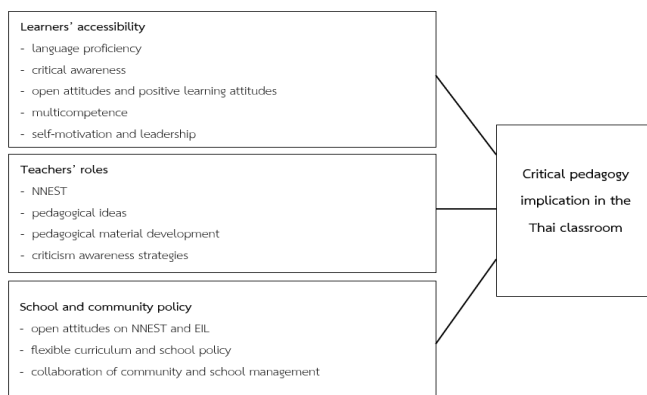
Learners' accessibility
- language proficiency
- critical awareness
- open attitudes and positive learning attitudes
- multicompetence
- self-motivation and leadership

Teachers' roles
- NNEST
- pedagogical ideas
- pedagogical material development
- criticism awareness strategies

School and community policy
- open attitudes on NNEST and EIL
- flexible curriculum and school policy
- collaboration of community and school management

Critical pedagogy implication in the Thai classroom